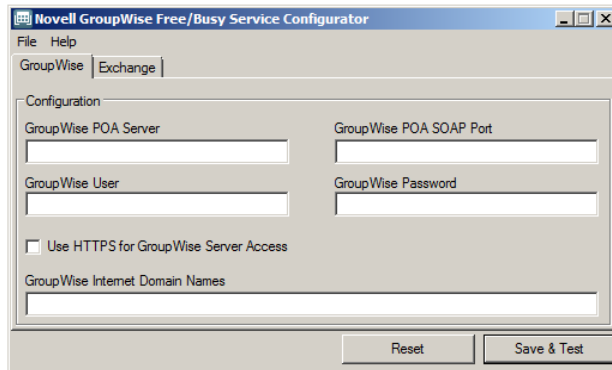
Novell GroupWise Free/Busy Service Configurator

File Help

GroupWise Exchange

Configuration

GroupWise POA Server

GroupWise POA SOAP Port

GroupWise User

GroupWise Password

Use HTTPS for GroupWise Server Access

GroupWise Internet Domain Names

Reset

Save & Test